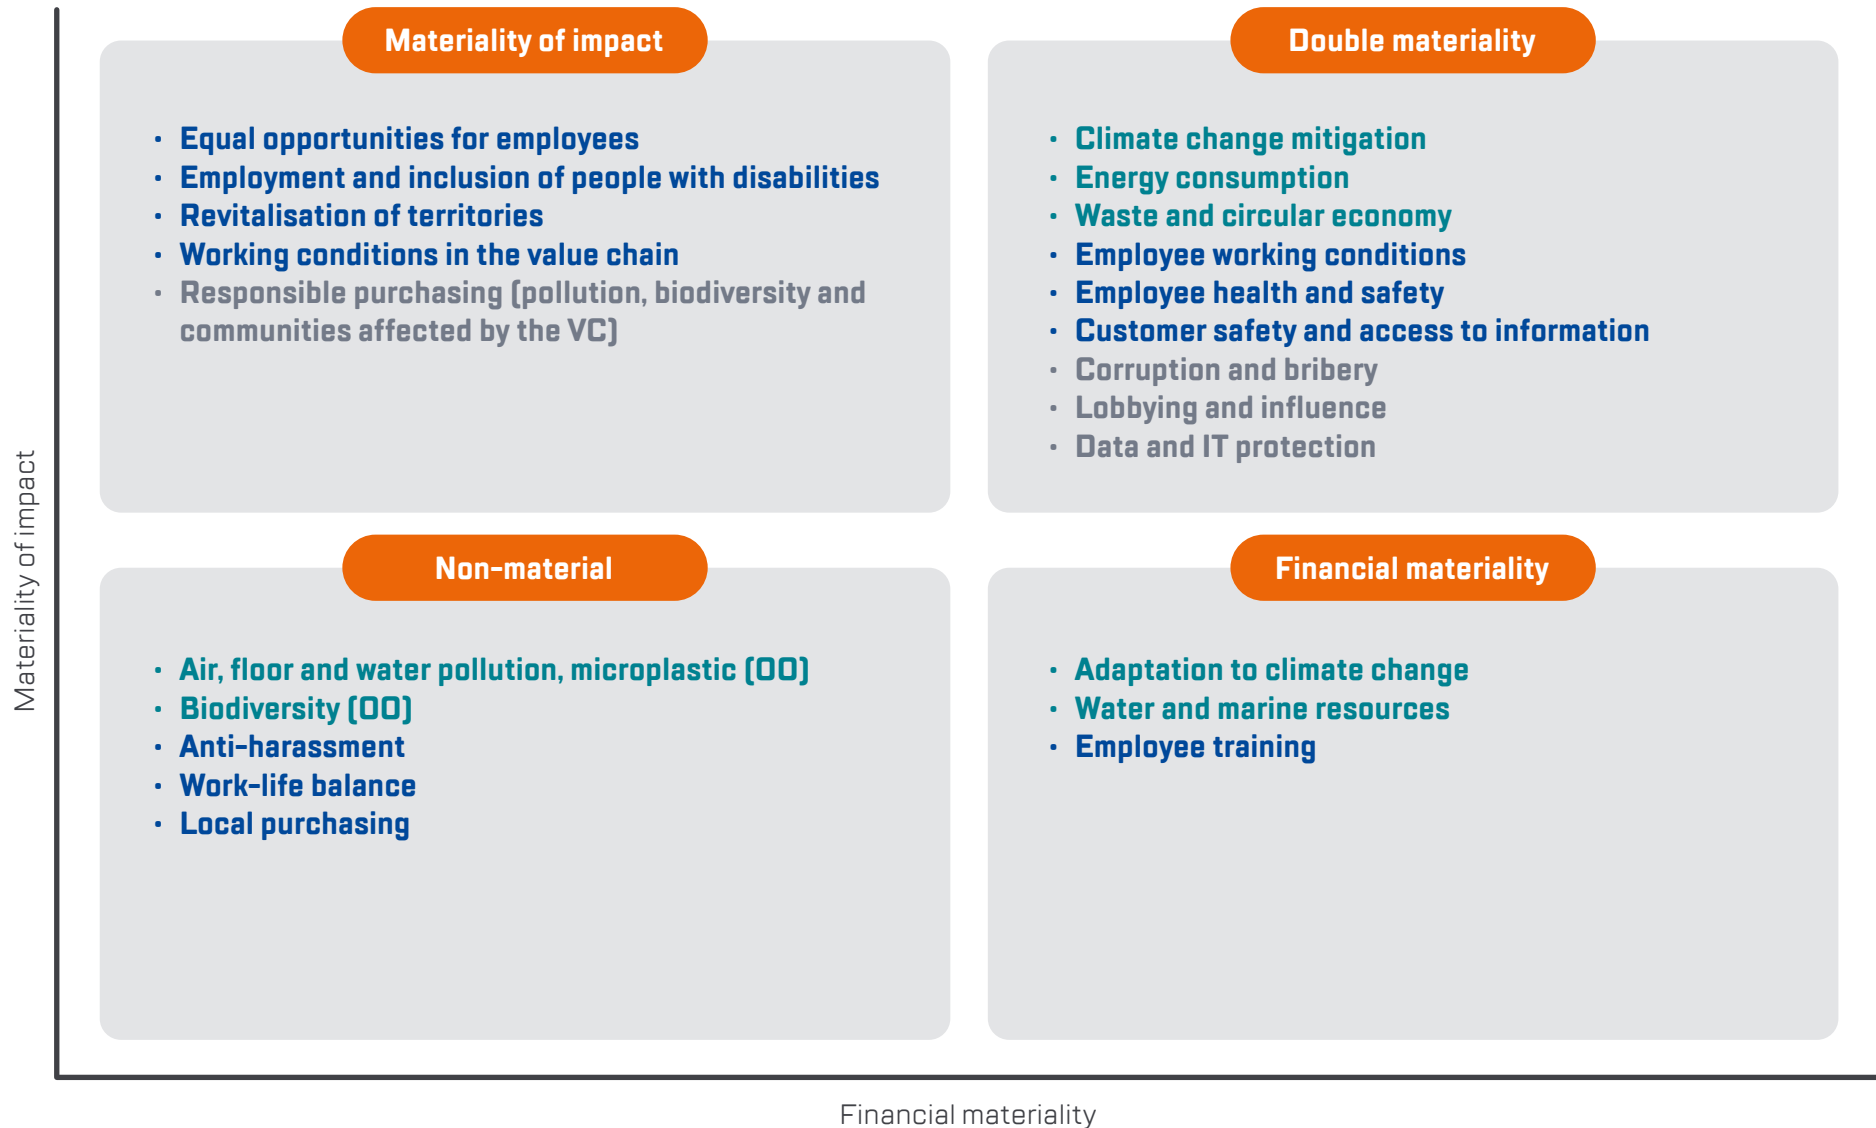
Materiality of impact

- Equal opportunities for employees
- Employment and inclusion of people with disabilities
- Revitalisation of territories
- Working conditions in the value chain
- Responsible purchasing (pollution, biodiversity and communities affected by the VC)

Double materiality

- Climate change mitigation
- Energy consumption
- Waste and circular economy
- Employee working conditions
- Employee health and safety
- Customer safety and access to information
- Corruption and bribery
- Lobbying and influence
- Data and IT protection

Non-material

- Air, floor and water pollution, microplastic (OO)
- Biodiversity (OO)
- Anti-harassment
- Work-life balance
- Local purchasing

Financial materiality

- Adaptation to climate change
- Water and marine resources
- Employee training

Materiality of impact

Financial materiality